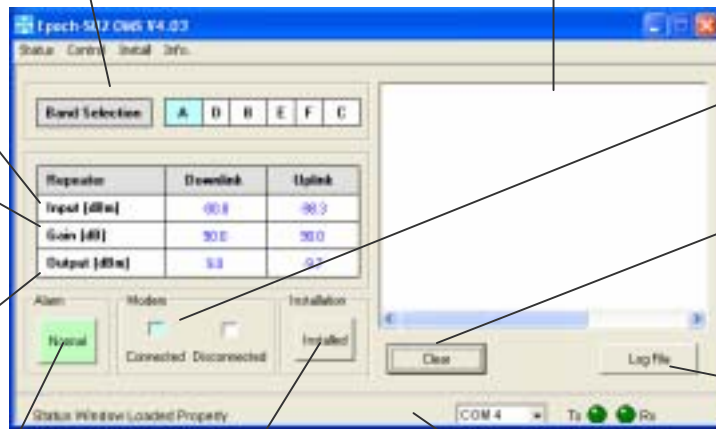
Epech-SU2 OMS V4.03

Status Control Install Info.

Band Selection A D B E F C

| Repeater | Downlink | Uplink |
|---|---|---|
| Input [dBm] | -60.8 | -98.3 |
| Gain [dB] | 50.0 | 58.0 |
| Output [dBm] | 5.0 | -9.7 |

Alarm
Normal

Modem
Connected Disconnected

Installation
Installed

Clear

Log file

Status Window Loaded Property

COM 4

Tx Rx